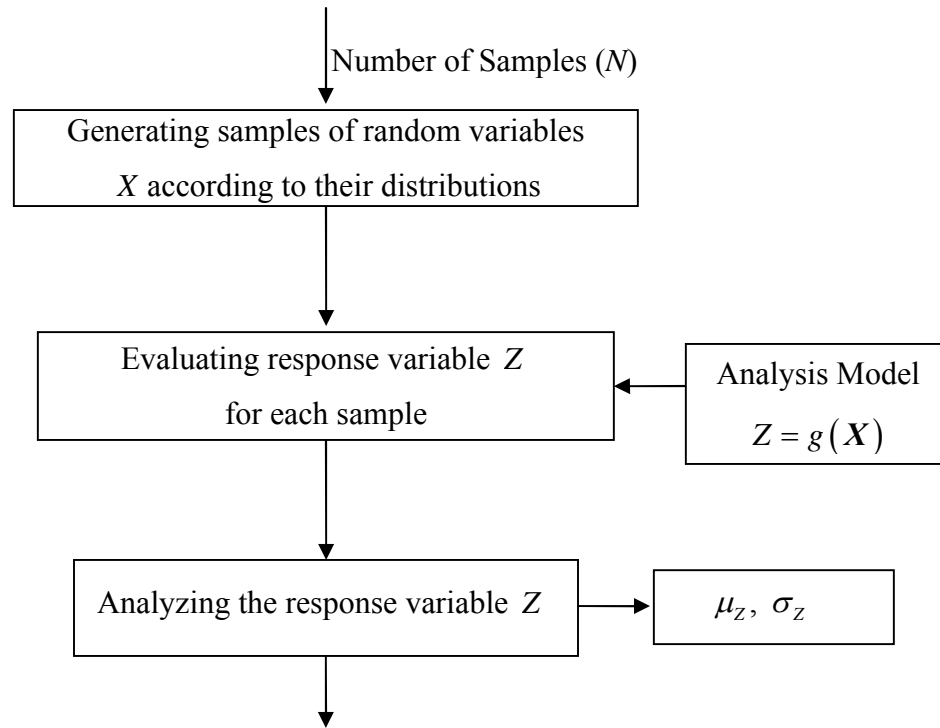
Number of Samples ($N$)

Generating samples of random variables $X$ according to their distributions

Evaluating response variable $Z$ for each sample

Analysis Model $Z = g\left(\boldsymbol{X}\right)$

Analyzing the response variable $Z$

$\mu_Z,\ \sigma_Z$